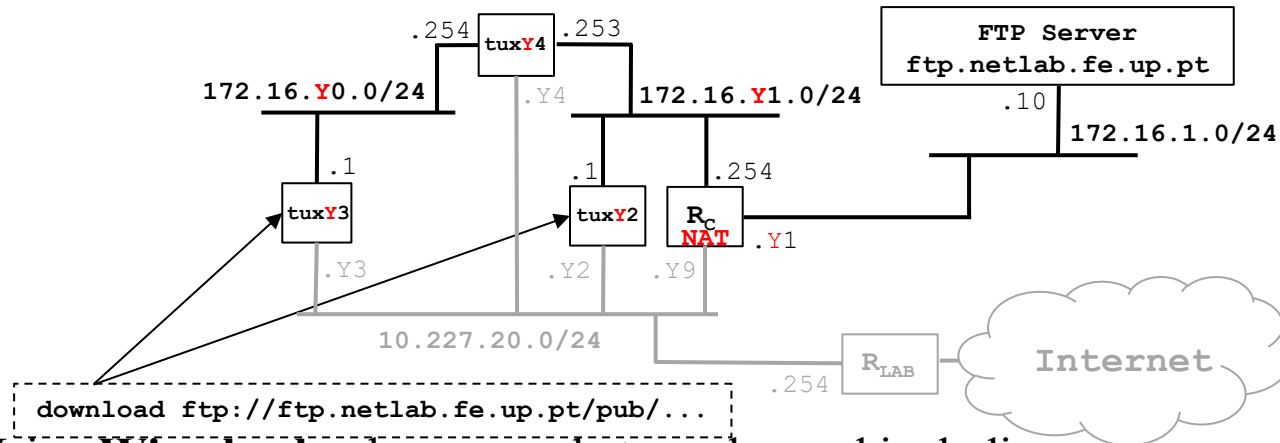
.254
tuxY4
.253
FTP Server
ftp.netlab.fe.up.pt
172.16.Y0.0/24
.Y4
172.16.Y1.0/24
.10
172.16.1.0/24
.1
.1
.254
tuxY3
tuxY2
$R_C$
NAT
.Y1
.Y3
.Y2
.Y9
10.227.20.0/24
$R_{LAB}$
Internet
.254
download ftp://ftp.netlab.fe.up.pt/pub/...